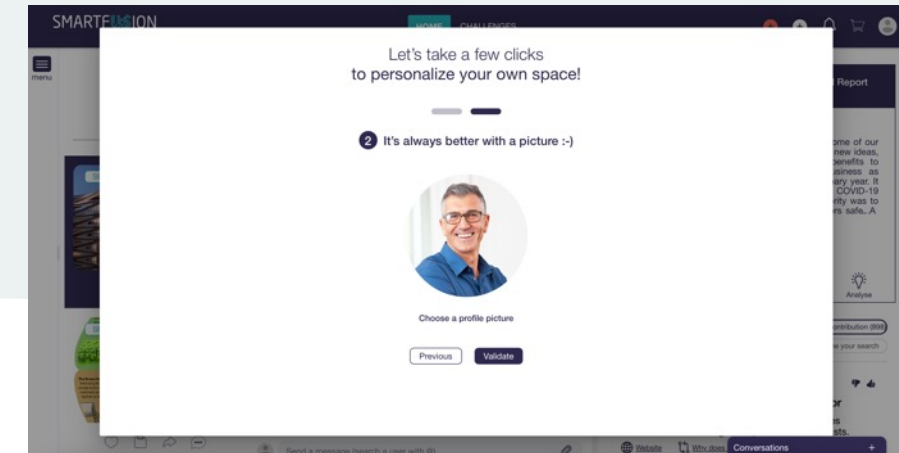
SMARTEUSION

HOME CHALLENGES

menu

Let's take a few clicks
to personalize your own space!

2 It's always better with a picture :-)

Choose a profile picture

Previous Validate

Report

ome of our new ideas, benefits to usiness as ary year. It COVID-19 rity was to rs safe. A

Analyse

ntribution (899)

your search

Send a message (search a user with @)

Website

Why does

Conversations

+